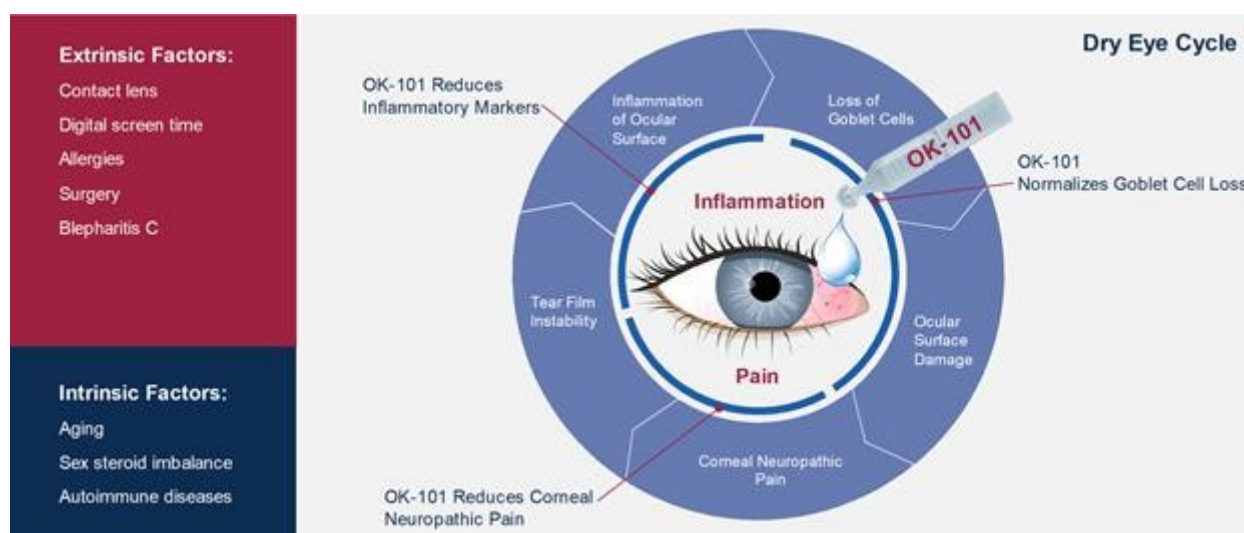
Extrinsic Factors:
Contact lens
Digital screen time
Allergies
Surgery
Blepharitis C

Intrinsic Factors:
Aging
Sex steroid imbalance
Autoimmune diseases

Dry Eye Cycle

OK-101 Reduces Inflammatory Markers

Inflammation of Ocular Surface

Loss of Goblet Cells

OK-101

OK-101 Normalizes Goblet Cell Loss

Inflammation

Tear Film Instability

Ocular Surface Damage

Pain

Corneal Neuropathic Pain

OK-101 Reduces Corneal Neuropathic Pain